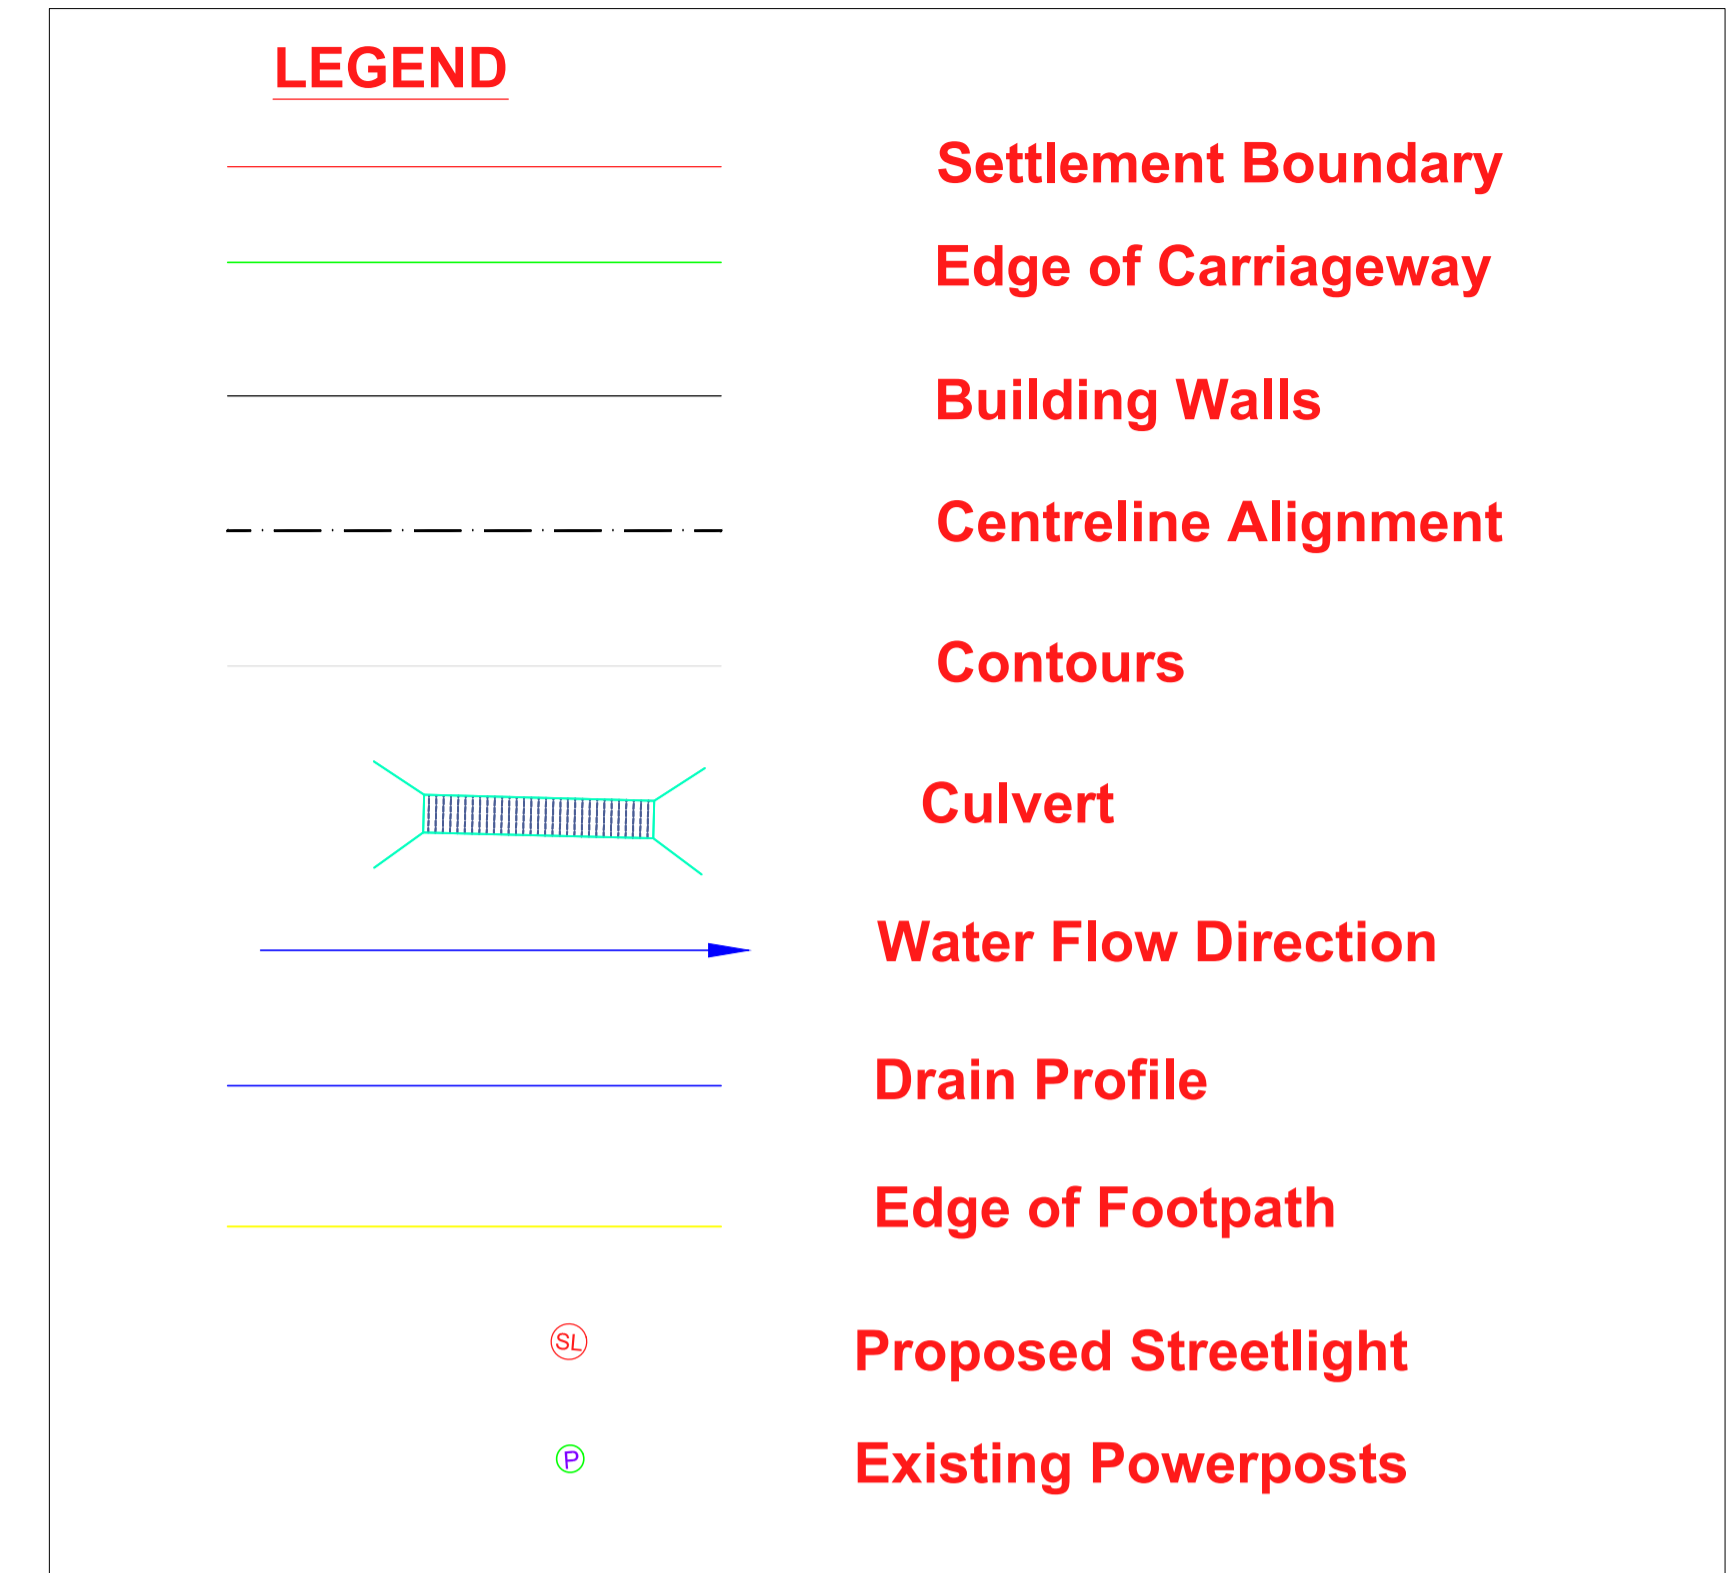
LEGEND

Settlement Boundary

Edge of Carriageway

Building Walls

Centreline Alignment

Contours

Culvert

Water Flow Direction

Drain Profile

Edge of Footpath

SL Proposed Streetlight

P Existing Powerposts